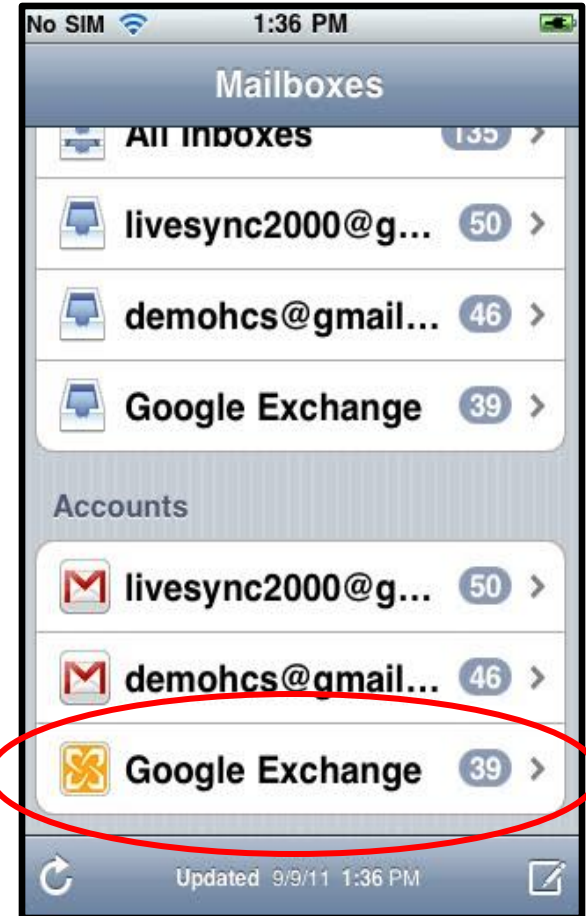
No SIM 1:36 PM

Mailboxes

All Inboxes 135

livesync2000@g... 50

demohcs@gmail... 46

Google Exchange 39

Accounts

livesync2000@g... 50

demohcs@gmail... 46

Google Exchange 39

Updated 9/9/11 1:36 PM